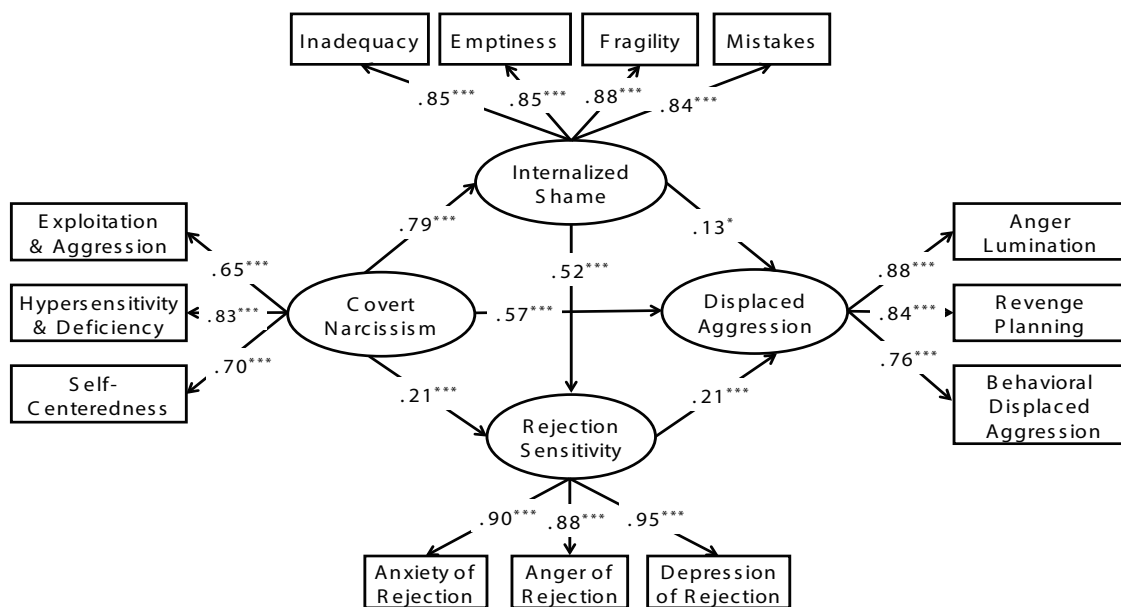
Inadequacy

Emptiness

Fragility

Mistakes

$.85^{***}$ $.85^{***}$ $.88^{***}$ $.84^{***}$

Internalized Shame

Exploitation & Aggression

$.79^{***}$

$.13^{*}$

Anger Lumination

$.65^{***}$

$.52^{***}$

$.88^{***}$

Hypersensitivity & Deficiency

$.83^{***}$

Covert Narcissism

$.57^{***}$

Displaced Aggression

$.84^{***}$

Revenge Planning

$.70^{***}$

$.76^{***}$

Self-Centeredness

$.21^{***}$

$.21^{***}$

Behavioral Displaced Aggression

Rejection Sensitivity

$.90^{***}$ $.88^{***}$ $.95^{***}$

Anxiety of Rejection

Anger of Rejection

Depression of Rejection